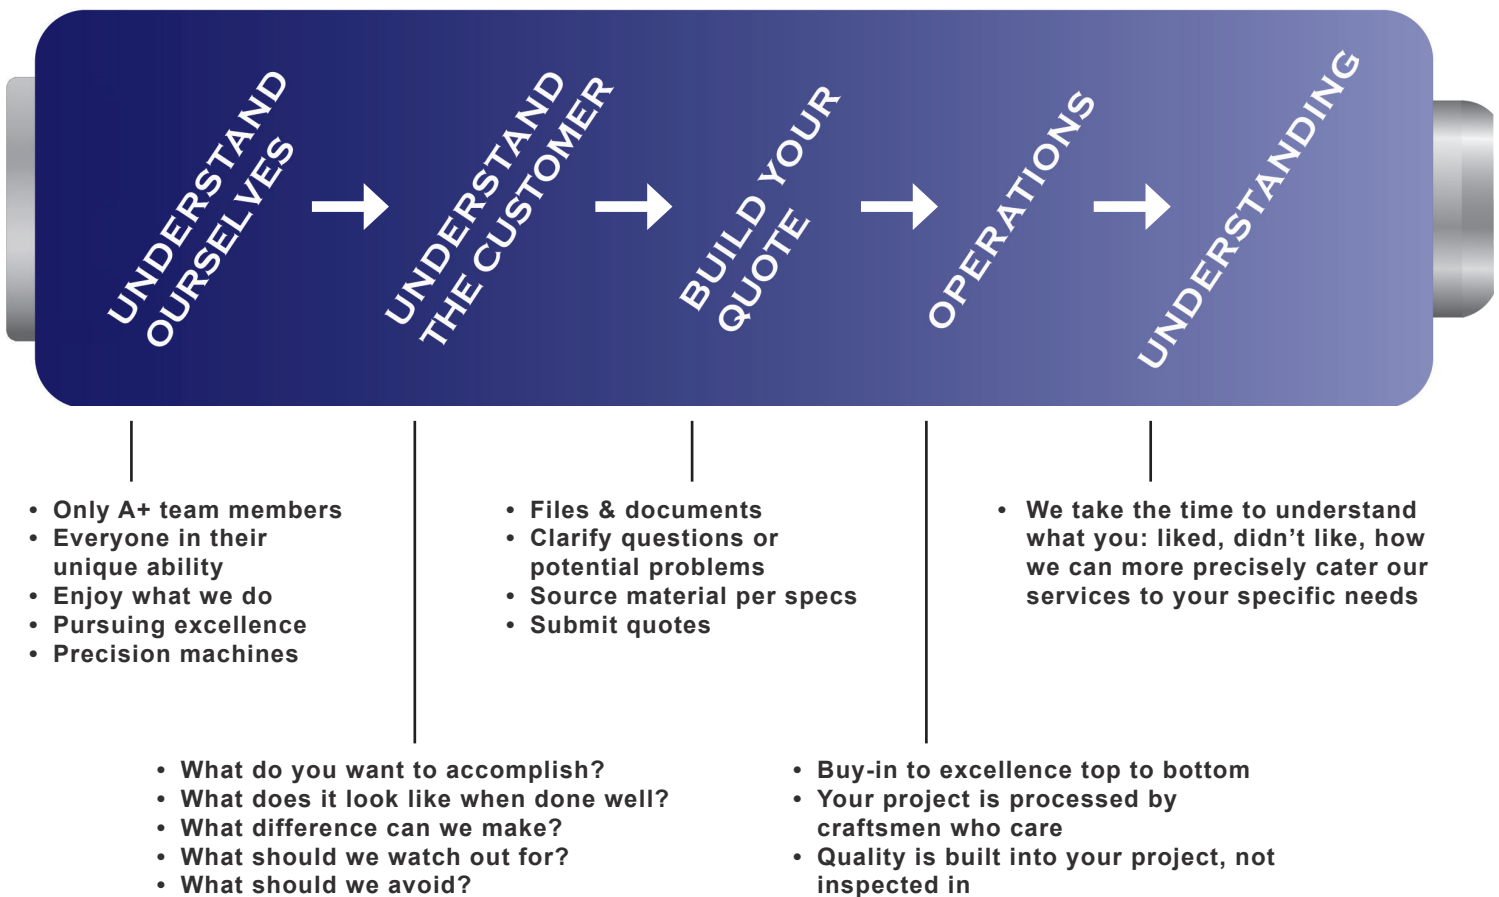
UNDERSTAND OURSELVES

UNDERSTAND THE CUSTOMER

BUILD YOUR QUOTE

OPERATIONS

UNDERSTANDING

- Only A+ team members
- Everyone in their unique ability
- Enjoy what we do
- Pursuing excellence
- Precision machines

- Files & documents
- Clarify questions or potential problems
- Source material per specs
- Submit quotes

- We take the time to understand what you: liked, didn’t like, how we can more precisely cater our services to your specific needs

- What do you want to accomplish?
- What does it look like when done well?
- What difference can we make?
- What should we watch out for?
- What should we avoid?

- Buy-in to excellence top to bottom
- Your project is processed by craftsmen who care
- Quality is built into your project, not inspected in